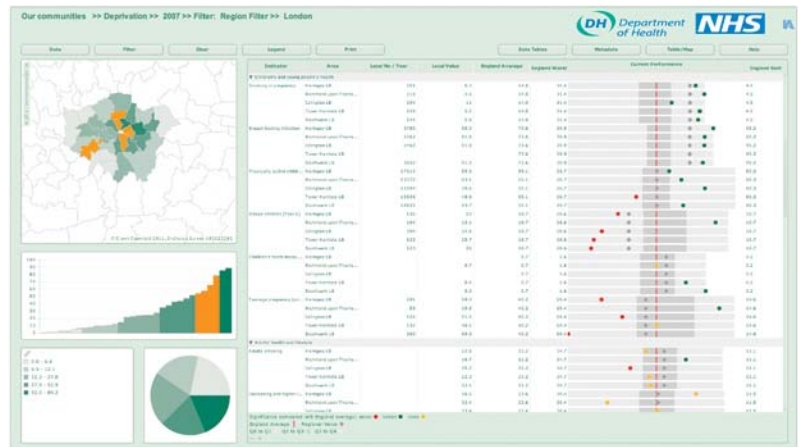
Our communities >> Deprivation >> 2007 >> Filter: Region Filter >> London

DH Department of Health NHS

Data | Filter | Clear | Legend | Print | Data Tables | Metadata | Table/Map | Help

Indicator | Area | Local No / Year | Local Value | England Average | England Worst | Current Performance | England Best

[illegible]